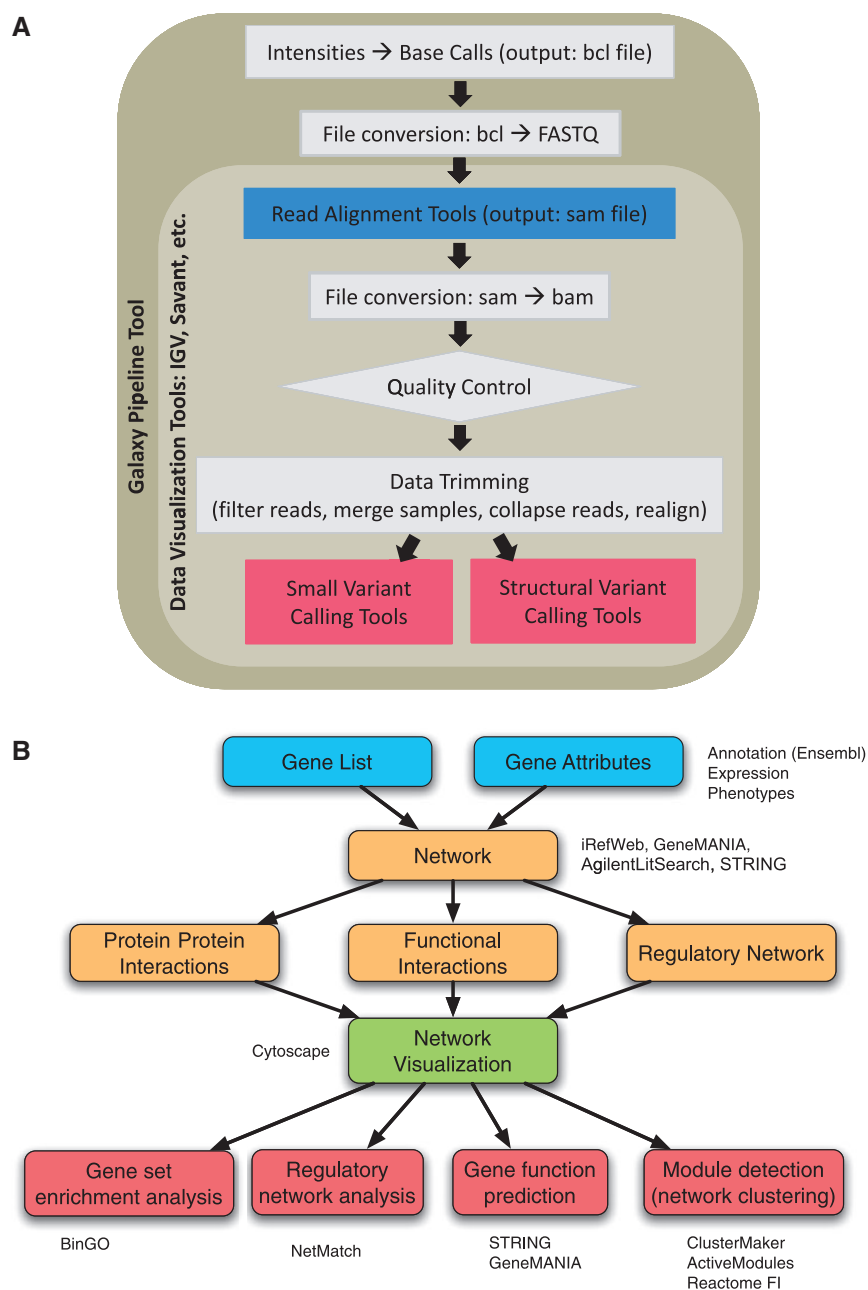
A

Galaxy Pipeline Tool

Data Visualization Tools: IGV, Savant, etc.

Intensities → Base Calls (output: bcl file)

File conversion: bcl → FASTQ

Read Alignment Tools (output: sam file)

File conversion: sam → bam

Quality Control

Data Trimming
(filter reads, merge samples, collapse reads, realign)

Small Variant Calling Tools

Structural Variant Calling Tools

B

Gene List

Gene Attributes

Annotation (Ensembl)
Expression
Phenotypes

Network

iRefWeb, GeneMANIA, AgilentLitSearch, STRING

Protein Protein Interactions

Functional Interactions

Regulatory Network

Cytoscape

Network Visualization

Gene set enrichment analysis

Regulatory network analysis

Gene function prediction

Module detection (network clustering)

BinGO

NetMatch

STRING
GeneMANIA

ClusterMaker
ActiveModules
Reactome FI